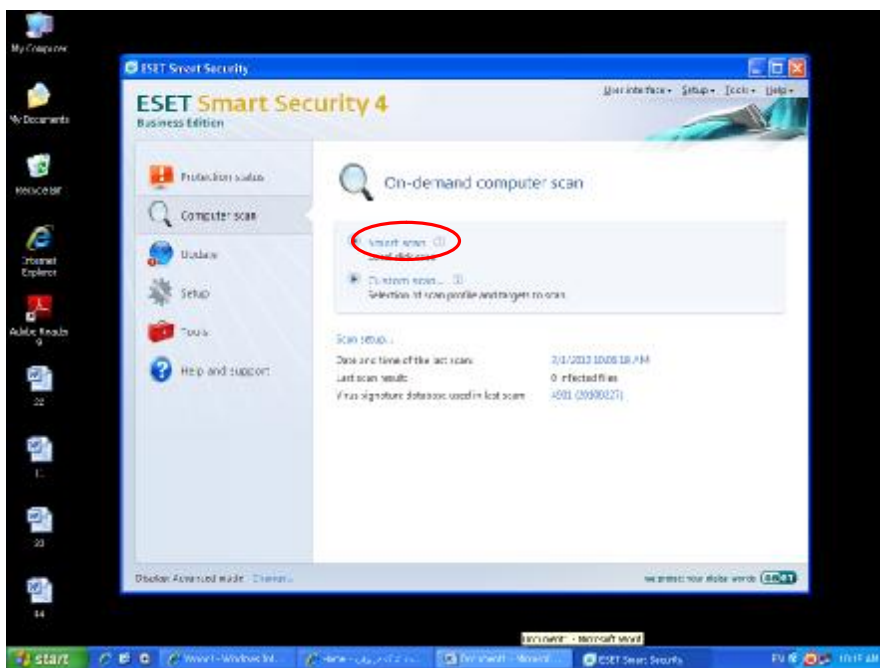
My Computer

My Documents

Recycle Bin

Internet Explorer

Adobe Reader 9

22

1

33

44

ESET Smart Security

User interface • Setup • Tools • Help •

ESET Smart Security 4
Business Edition

Protection status

Computer scan

Update

Setup

Tools

Help and support

On-demand computer scan

Smart scan
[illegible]

Custom scan...
Selection of scan profile and targets to scan

Scan setup...

Date and time of the last scan: 3/1/2010 10:08:18 AM
Last scan result: 0 infected files
Virus signature database used in last scan: 4901 (20100227)

Display: Advanced mode Change...

we protect your digital worlds ESET

start

Windows Int...

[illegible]

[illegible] - Microsoft Word

ESET Smart Security

Document - Microsoft Word

EN

10:17 AM